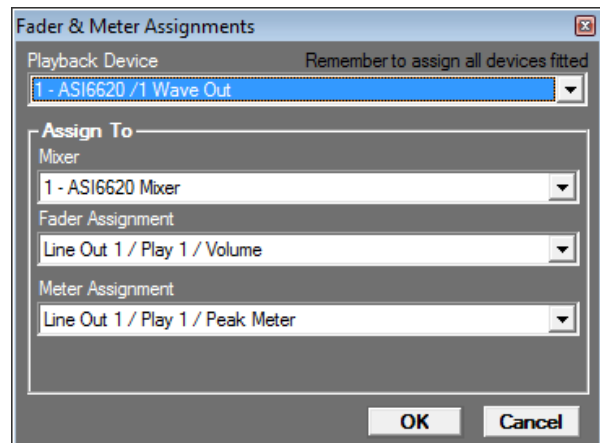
Fader & Meter Assignments

Playback Device

Remember to assign all devices fitted

1 - ASI6620 /1 Wave Out

Assign To

Mixer

1 - ASI6620 Mixer

Fader Assignment

Line Out 1 / Play 1 / Volume

Meter Assignment

Line Out 1 / Play 1 / Peak Meter

OK

Cancel